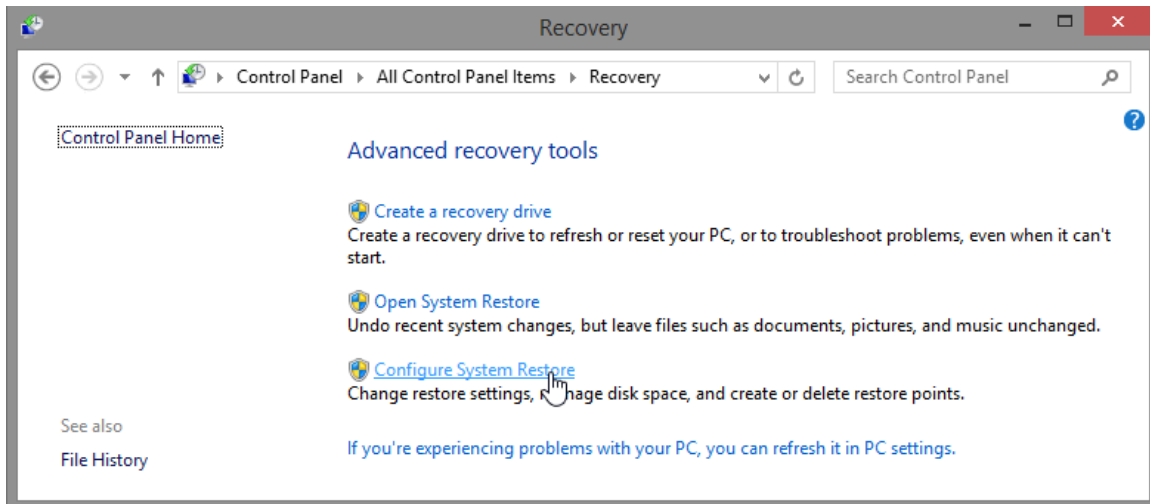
Recovery

Control Panel › All Control Panel Items › Recovery

Search Control Panel

Control Panel Home

Advanced recovery tools

Create a recovery drive
Create a recovery drive to refresh or reset your PC, or to troubleshoot problems, even when it can't start.

Open System Restore
Undo recent system changes, but leave files such as documents, pictures, and music unchanged.

Configure System Restore
Change restore settings, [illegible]age disk space, and create or delete restore points.

See also

File History

If you're experiencing problems with your PC, you can refresh it in PC settings.